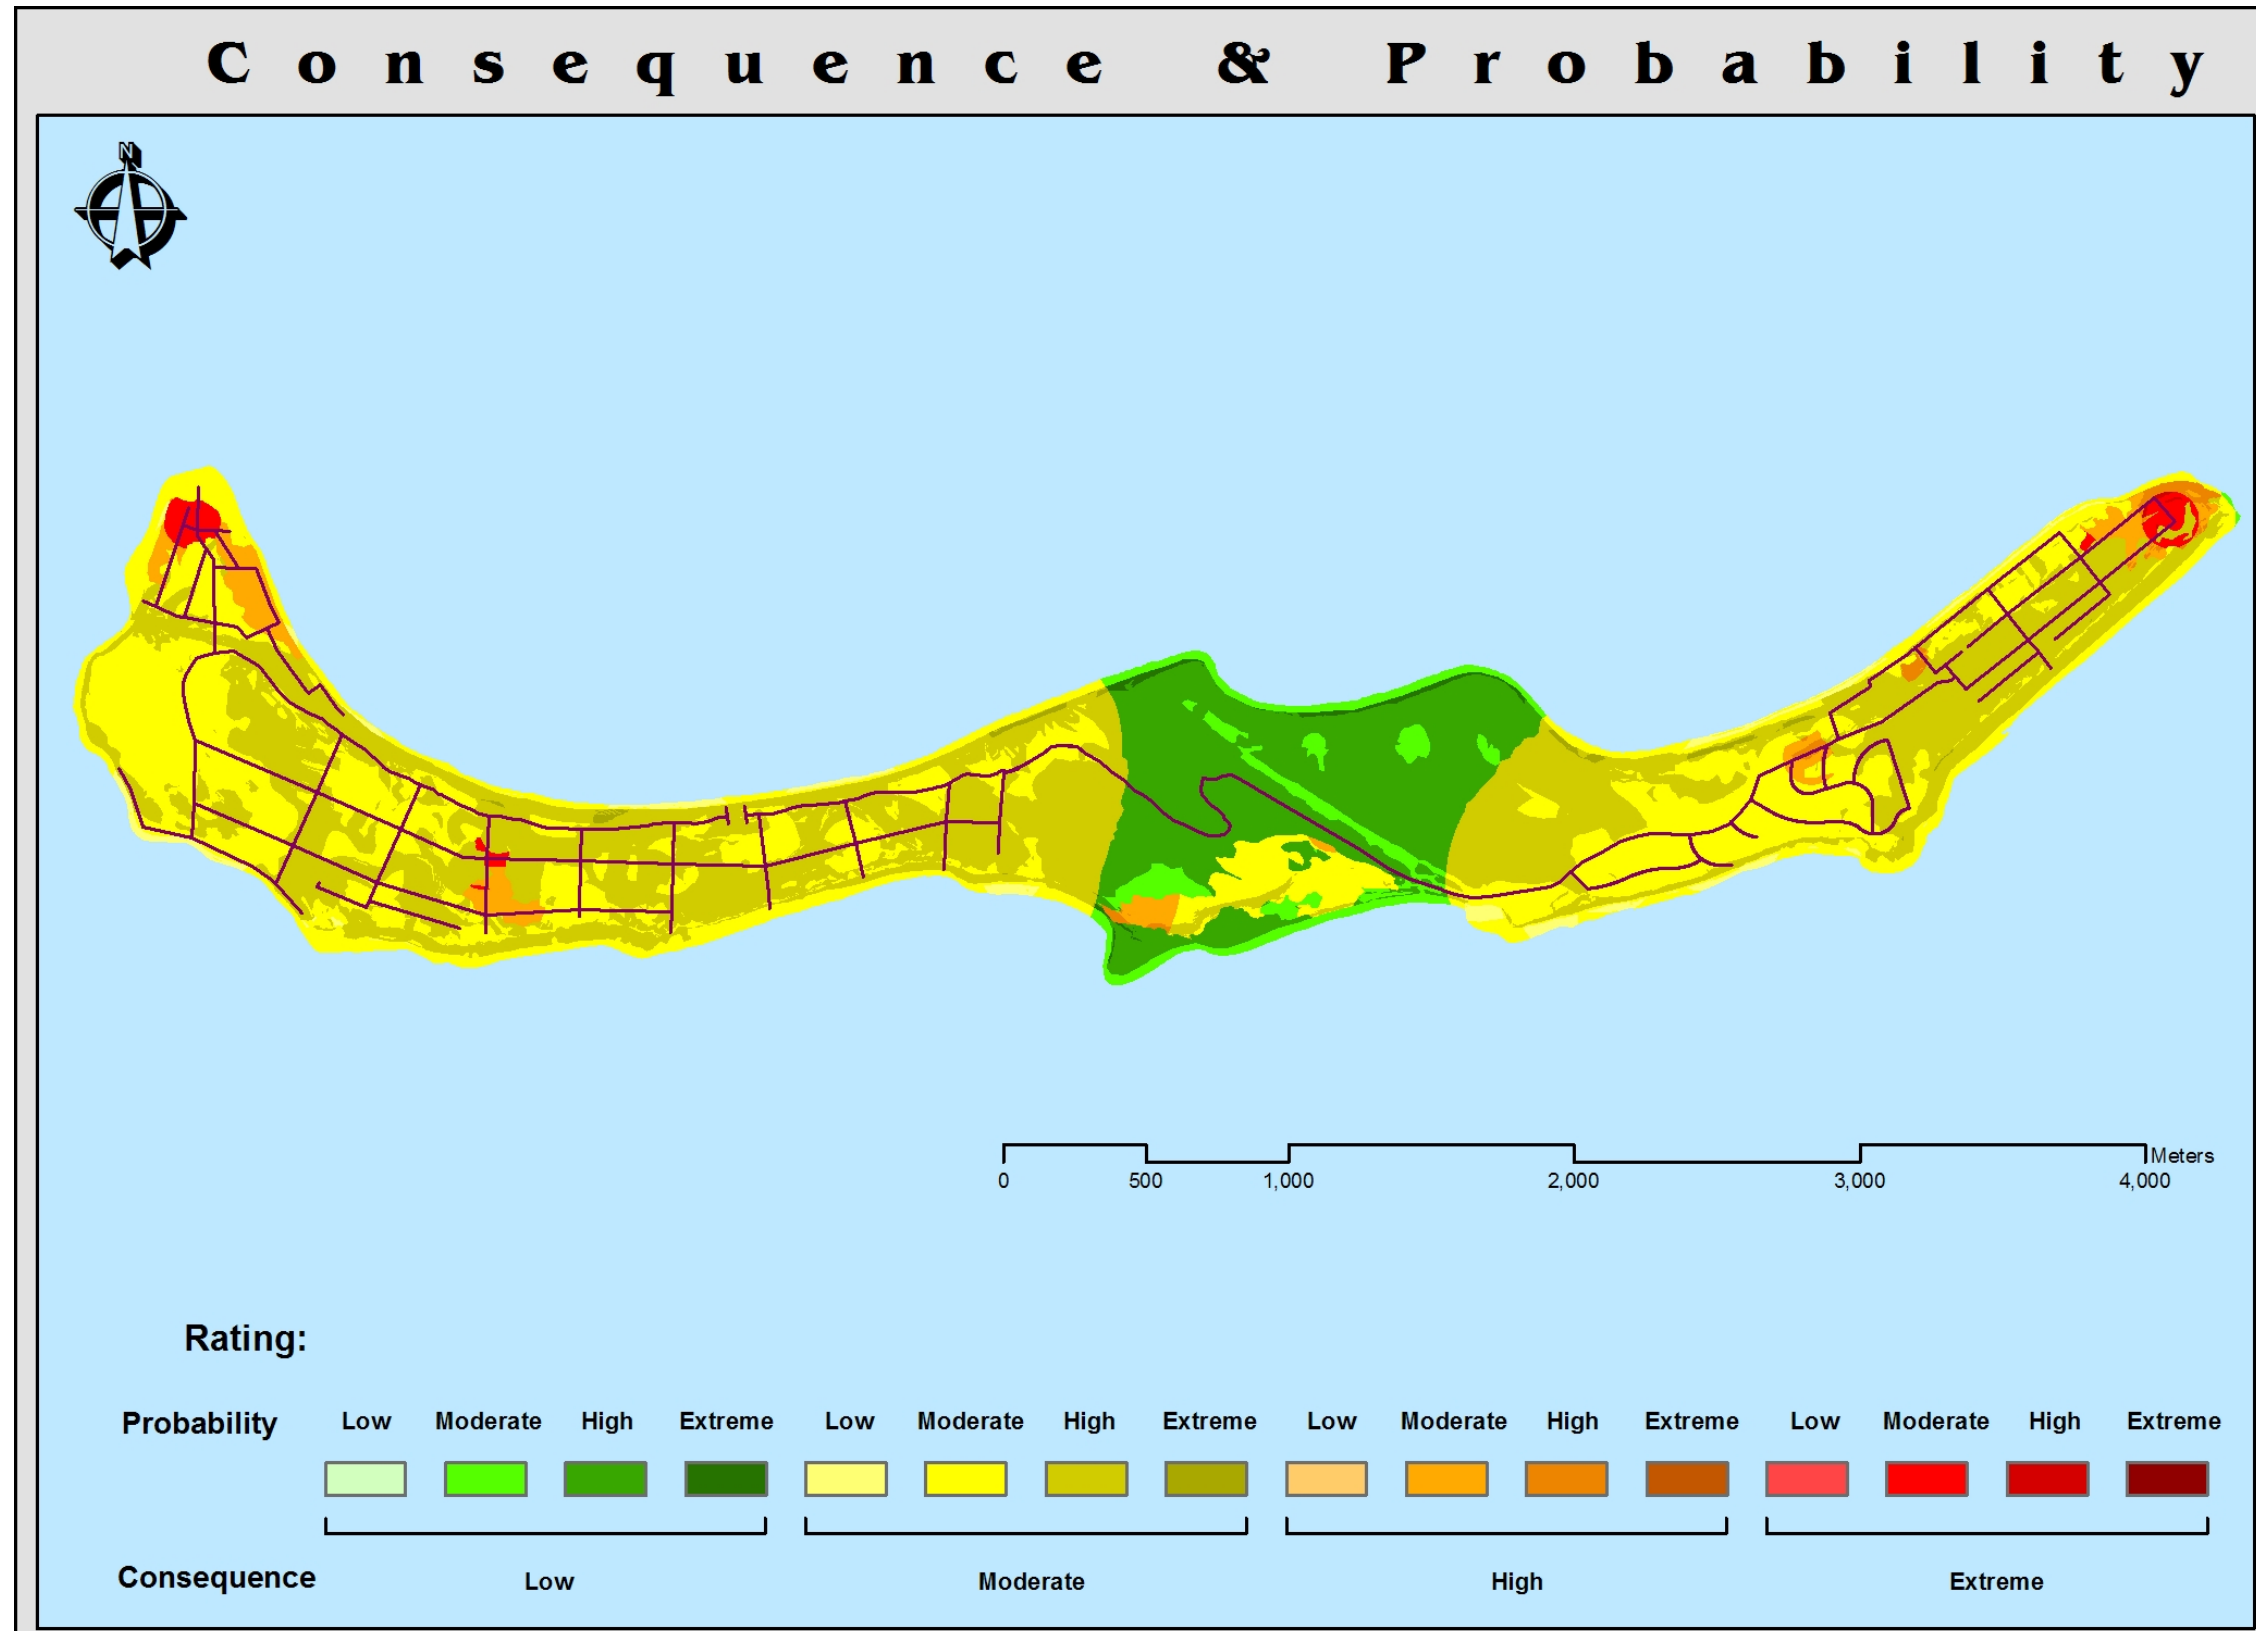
Consequence & Probability

N

0 500 1,000 2,000 3,000 4,000 Meters

Rating:

Probability Low Moderate High Extreme Low Moderate High Extreme Low Moderate High Extreme Low Moderate High Extreme

Consequence Low Moderate High Extreme